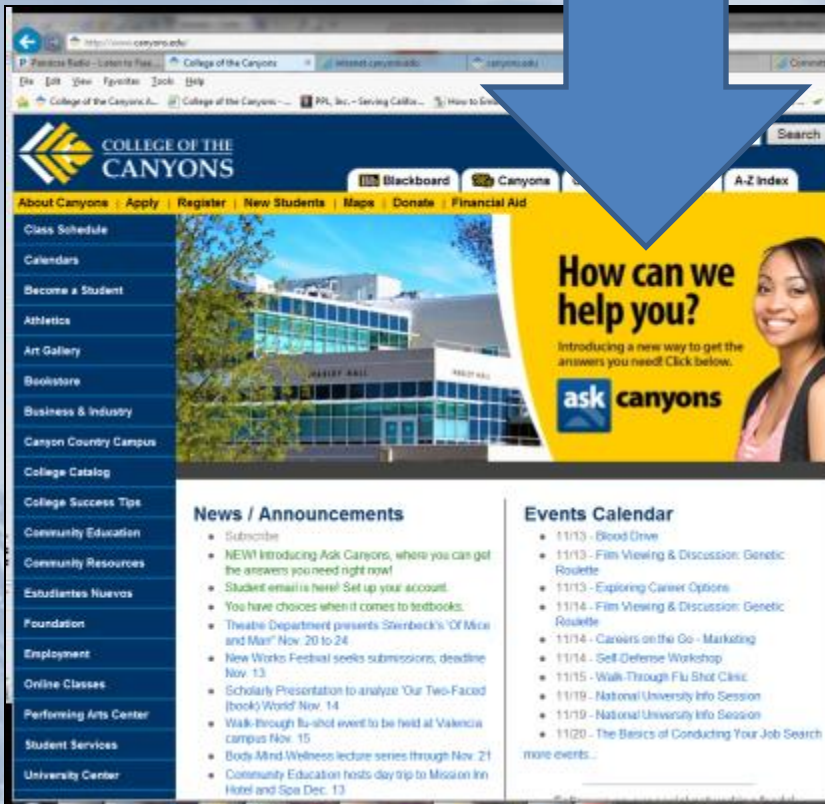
http://www.canyons.edu/
Pandora Radio - Listen to Free... College of the Canyons internet.canyons.edu canyons.edu
File Edit View Favorites Tools Help
College of the Canyons A... College of the Canyons -... PPL, Inc. - Serving Califo... How to Ent...

COLLEGE OF THE CANYONS
Search
Blackboard Canyons A-Z Index
About Canyons | Apply | Register | New Students | Maps | Donate | Financial Aid

Class Schedule
Calendars
Become a Student
Athletics
Art Gallery
Bookstore
Business & Industry
Canyon Country Campus
College Catalog
College Success Tips
Community Education
Community Resources
Estudiantes Nuevos
Foundation
Employment
Online Classes
Performing Arts Center
Student Services
University Center

HASLEY HALL

How can we help you?
Introducing a new way to get the answers you need! Click below.
ask canyons

News / Announcements
- Subscribe
- NEW! Introducing Ask Canyons, where you can get the answers you need right now!
- Student email is here! Set up your account.
- You have choices when it comes to textbooks.
- Theatre Department presents Steinbeck's 'Of Mice and Men' Nov. 20 to 24
- New Works Festival seeks submissions; deadline Nov. 13
- Scholarly Presentation to analyze 'Our Two-Faced (book) World' Nov. 14
- Walk-through flu-shot event to be held at Valencia campus Nov. 15
- Body.Mind.Wellness lecture series through Nov. 21
- Community Education hosts day trip to Mission Inn Hotel and Spa Dec. 13

Events Calendar
- 11/13 - Blood Drive
- 11/13 - Film Viewing & Discussion: Genetic Roulette
- 11/13 - Exploring Career Options
- 11/14 - Film Viewing & Discussion: Genetic Roulette
- 11/14 - Careers on the Go - Marketing
- 11/14 - Self-Defense Workshop
- 11/15 - Walk-Through Flu Shot Clinic
- 11/19 - National University Info Session
- 11/19 - National University Info Session
- 11/20 - The Basics of Conducting Your Job Search
more events...